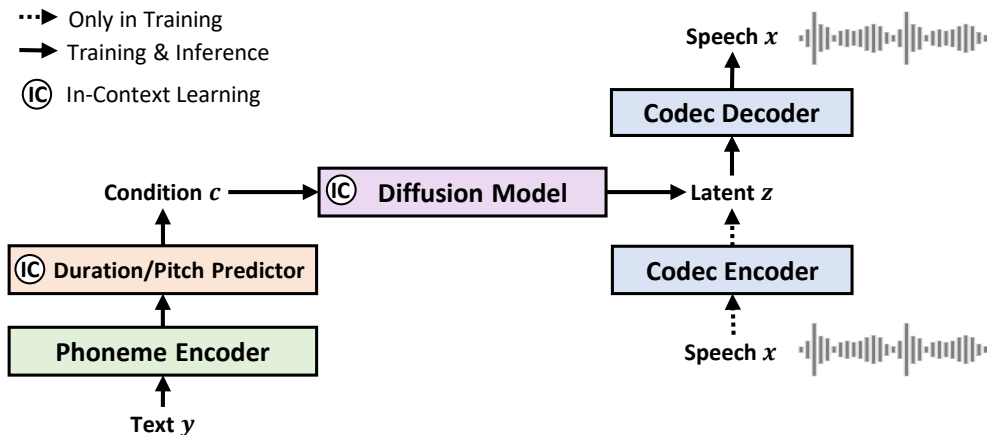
Only in Training
Training & Inference
IC In-Context Learning

Speech $x$

Codec Decoder

Condition $c$

IC Diffusion Model

Latent $z$

IC Duration/Pitch Predictor

Codec Encoder

Phoneme Encoder

Speech $x$

Text $y$